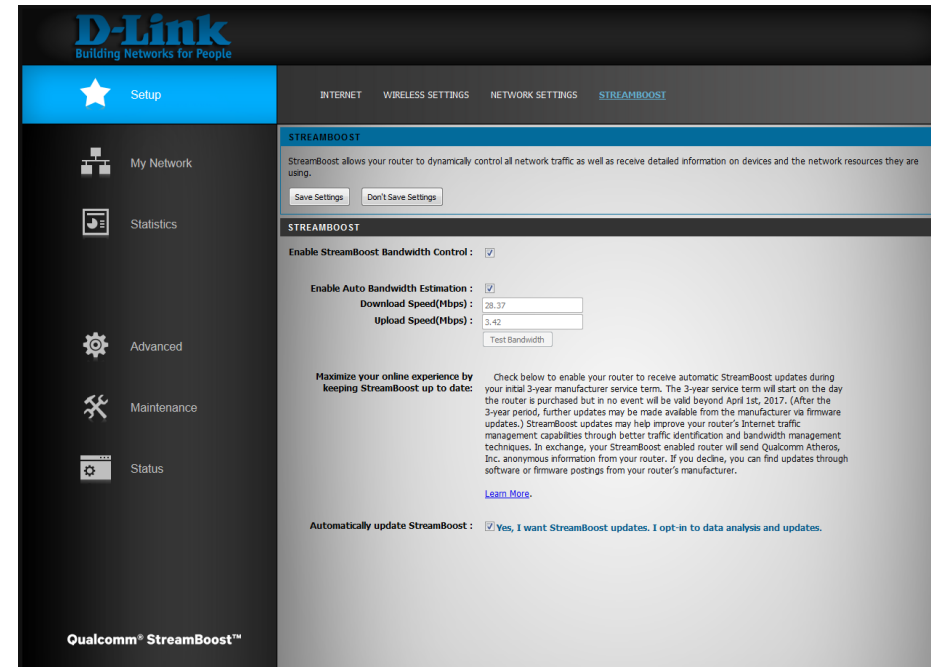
D-Link
Building Networks for People

Setup

My Network

Statistics

Advanced

Maintenance

Status

Qualcomm® StreamBoost™

INTERNET WIRELESS SETTINGS NETWORK SETTINGS STREAMBOOST

STREAMBOOST

StreamBoost allows your router to dynamically control all network traffic as well as receive detailed information on devices and the network resources they are using.

Save Settings Don't Save Settings

STREAMBOOST

Enable StreamBoost Bandwidth Control : ☑

Enable Auto Bandwidth Estimation : ☑

Download Speed(Mbps) : 28.37

Upload Speed(Mbps) : 3.42

Test Bandwidth

Maximize your online experience by keeping StreamBoost up to date: Check below to enable your router to receive automatic StreamBoost updates during your initial 3-year manufacturer service term. The 3-year service term will start on the day the router is purchased but in no event will be valid beyond April 1st, 2017. (After the 3-year period, further updates may be made available from the manufacturer via firmware updates.) StreamBoost updates may help improve your router's Internet traffic management capabilities through better traffic identification and bandwidth management techniques. In exchange, your StreamBoost enabled router will send Qualcomm Atheros, Inc. anonymous information from your router. If you decline, you can find updates through software or firmware postings from your router's manufacturer.

Learn More.

Automatically update StreamBoost : ☑ Yes, I want StreamBoost updates. I opt-in to data analysis and updates.